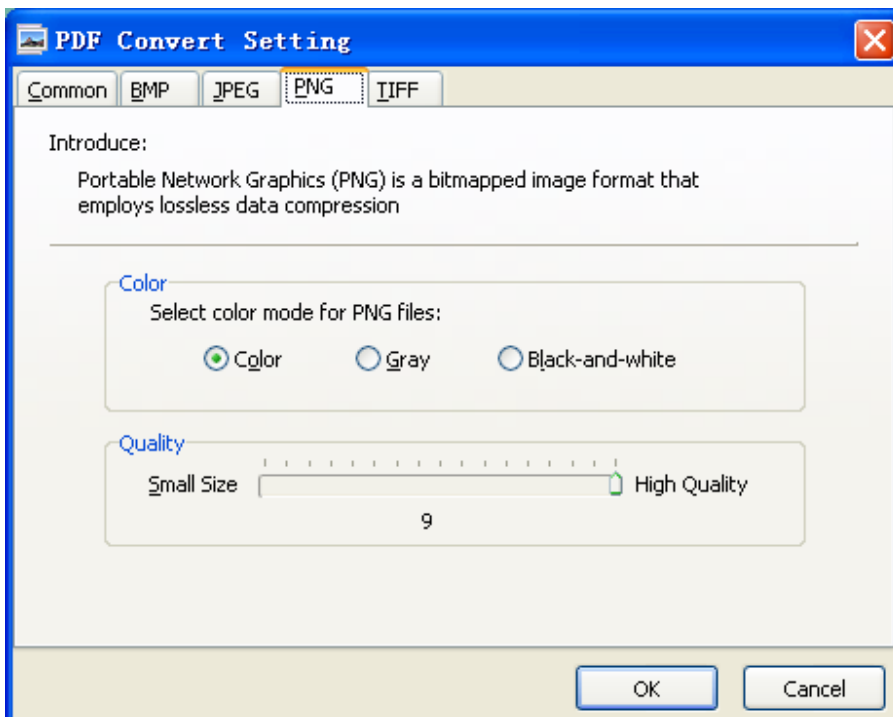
PDF Convert Setting

Common BMP JPEG PNG TIFF

Introduce:

Portable Network Graphics (PNG) is a bitmapped image format that employs lossless data compression

Color

Select color mode for PNG files:

Color Gray Black-and-white

Quality

Small Size High Quality

9

OK Cancel